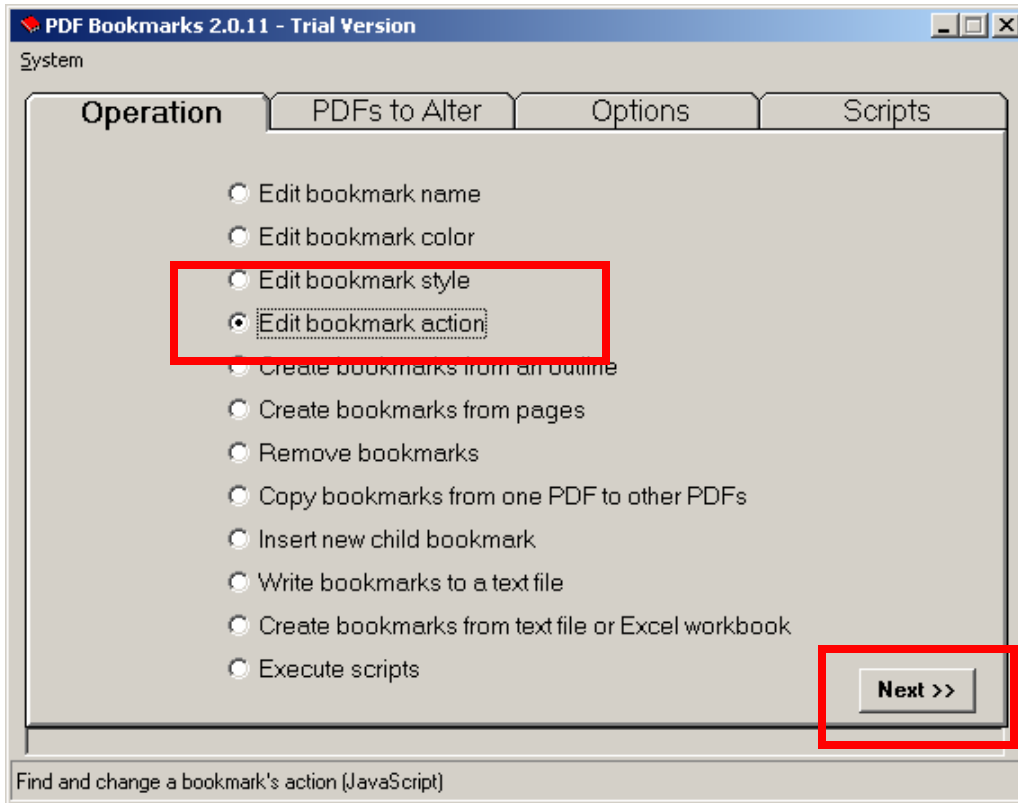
PDF Bookmarks 2.0.11 - Trial Version

System

Operation | PDFs to Alter | Options | Scripts

Edit bookmark name
Edit bookmark color
Edit bookmark style
Edit bookmark action
Create bookmarks from an outline
Create bookmarks from pages
Remove bookmarks
Copy bookmarks from one PDF to other PDFs
Insert new child bookmark
Write bookmarks to a text file
Create bookmarks from text file or Excel workbook
Execute scripts

Next >>

Find and change a bookmark's action (JavaScript)